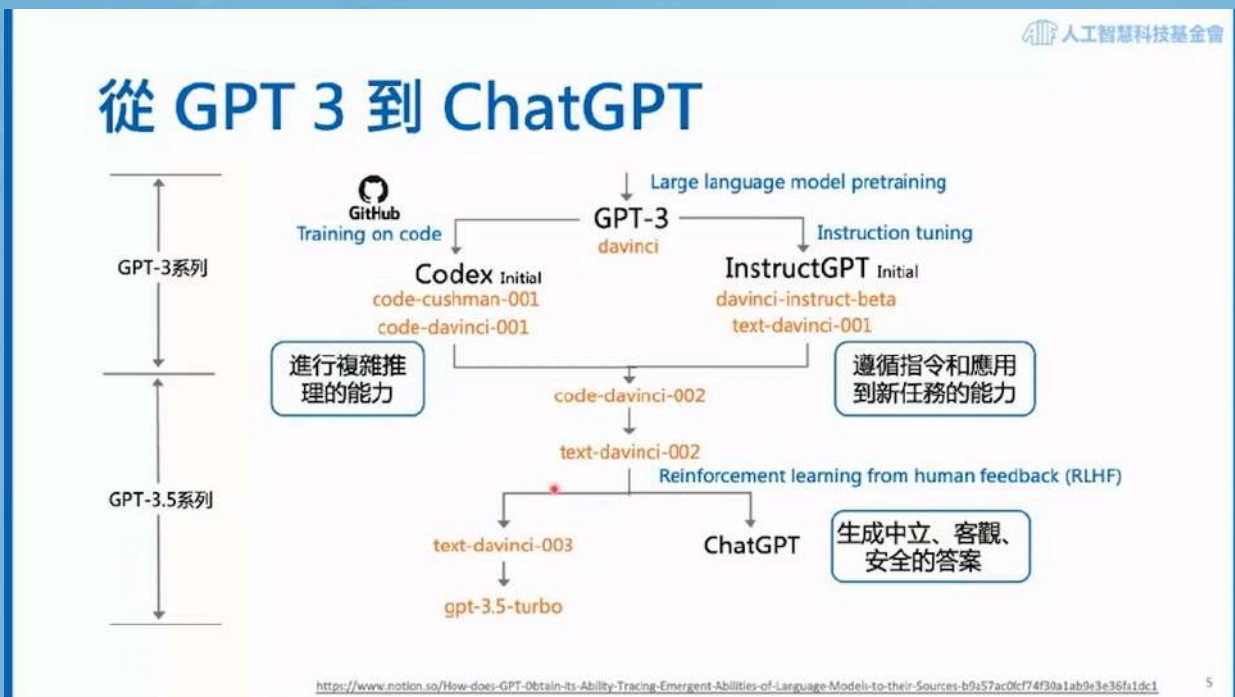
人工智慧科技基金會

從 GPT 3 到 ChatGPT

GPT-3系列

GPT-3.5系列

Large language model pretraining

GitHub
Training on code

GPT-3
davinci

Instruction tuning

Codex Initial
code-cushman-001
code-davinci-001

InstructGPT Initial
davinci-instruct-beta
text-davinci-001

進行複雜推理的能力

遵循指令和應用到新任務的能力

code-davinci-002

text-davinci-002

Reinforcement learning from human feedback (RLHF)

text-davinci-003

ChatGPT

生成中立、客觀、安全的答案

gpt-3.5-turbo

https://www.notion.so/How-does-GPT-Obtain-its-Ability-Tracing-Emergent-Abilities-of-Language-Models-to-their-Sources-b9a57ac0fcf74f30a1ab9e3e36fa1dc1

5